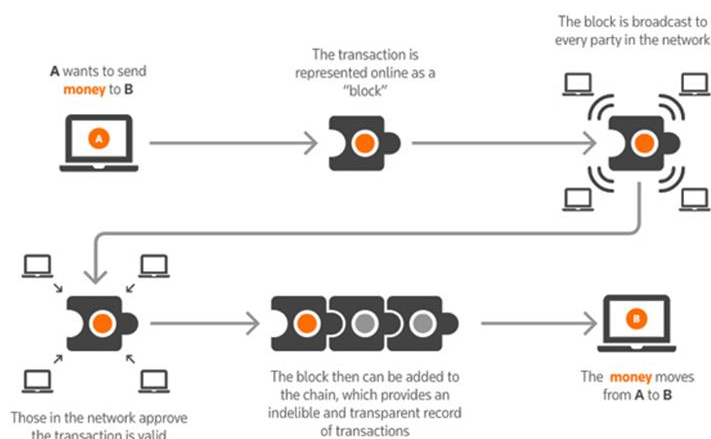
A wants to send money to B

A

The transaction is represented online as a "block"

The block is broadcast to every party in the network

Those in the network approve the transaction is valid

The block then can be added to the chain, which provides an indelible and transparent record of transactions

B

The money moves from A to B